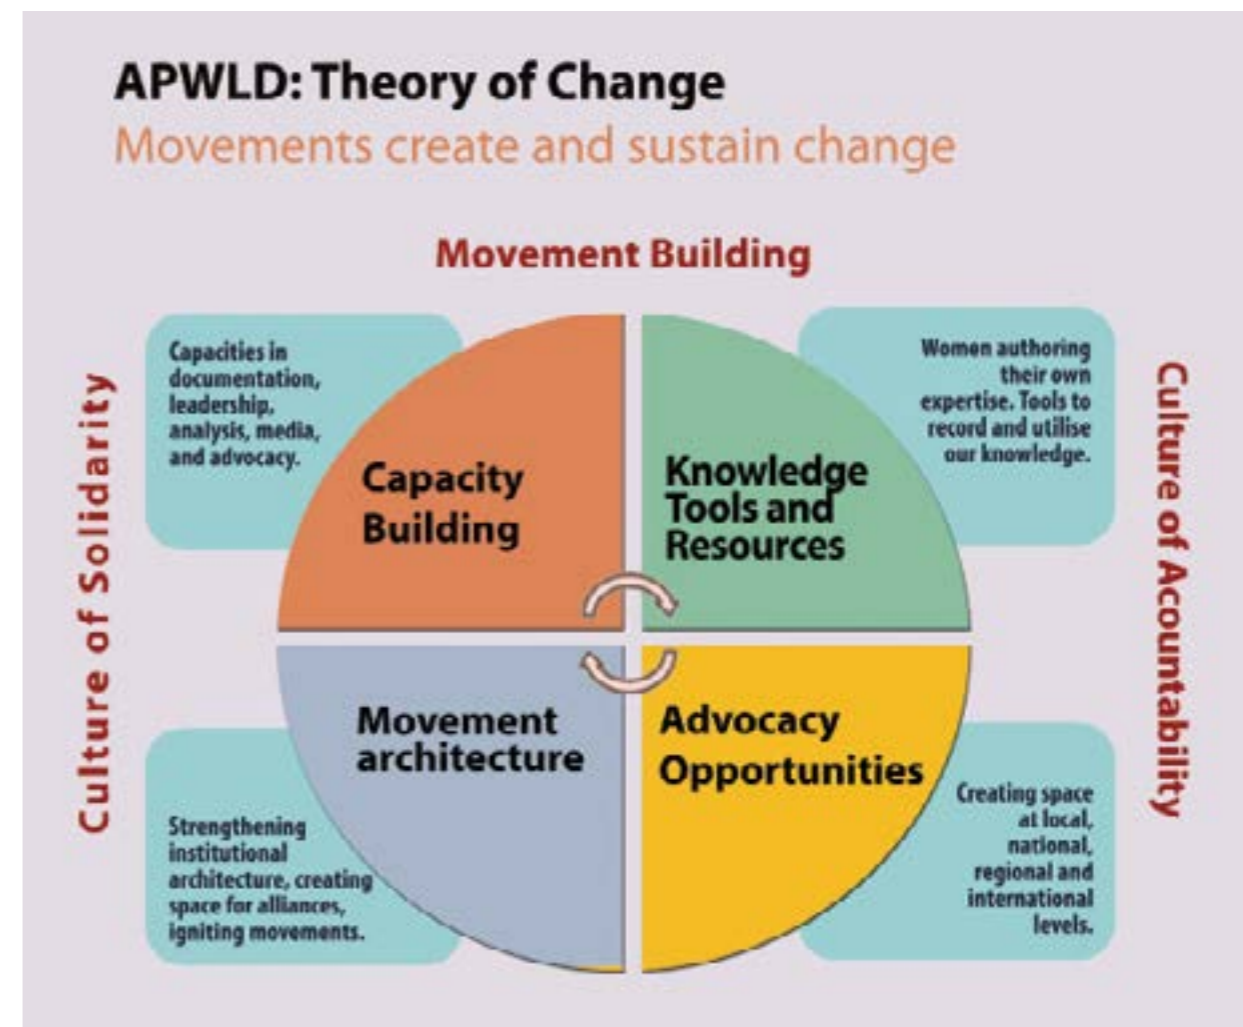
APWLD: Theory of Change
Movements create and sustain change

Movement Building

Culture of Solidarity

Culture of Accountability

Capacities in documentation, leadership, analysis, media, and advocacy.

Capacity Building

Knowledge Tools and Resources

Women authoring their own expertise. Tools to record and utilise our knowledge.

Movement architecture

Advocacy Opportunities

Strengthening institutional architecture, creating space for alliances, igniting movements.

Creating space at local, national, regional and international levels.